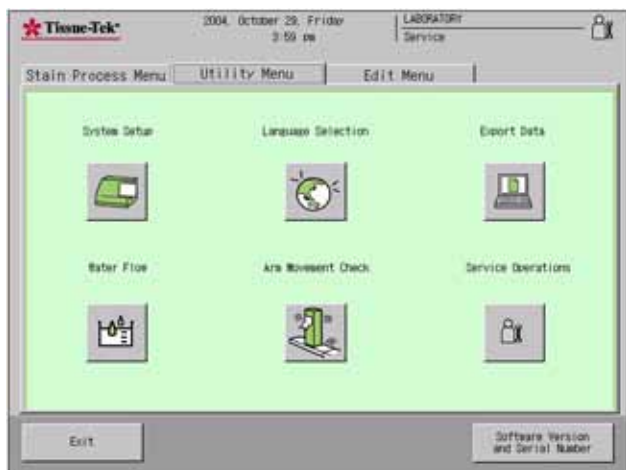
Tissue-Tek®

2004, October 29, Friday
3:59 pm

LABORATORY
Service

Stain Process Menu | Utility Menu | Edit Menu

System Setup

Language Selection

Export Data

Water Flow

Arm Movement Check

Service Operations

Exit

Software Version and Serial Number